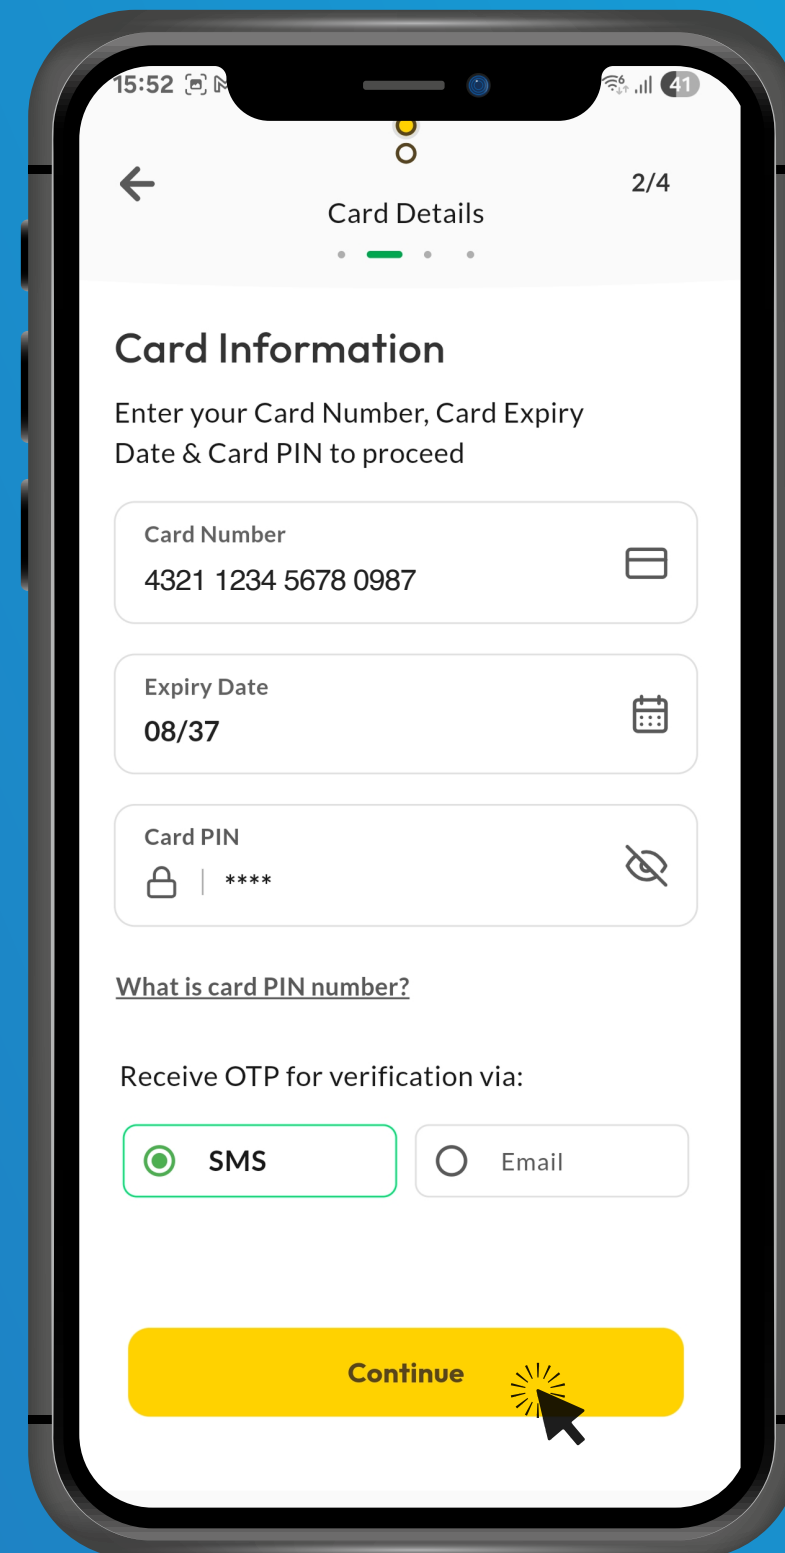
15:52

41

2/4

Card Details

Card Information

Enter your Card Number, Card Expiry Date & Card PIN to proceed

Card Number
4321 1234 5678 0987

Expiry Date
08/37

Card PIN
****

What is card PIN number?

Receive OTP for verification via:

SMS

Email

Continue